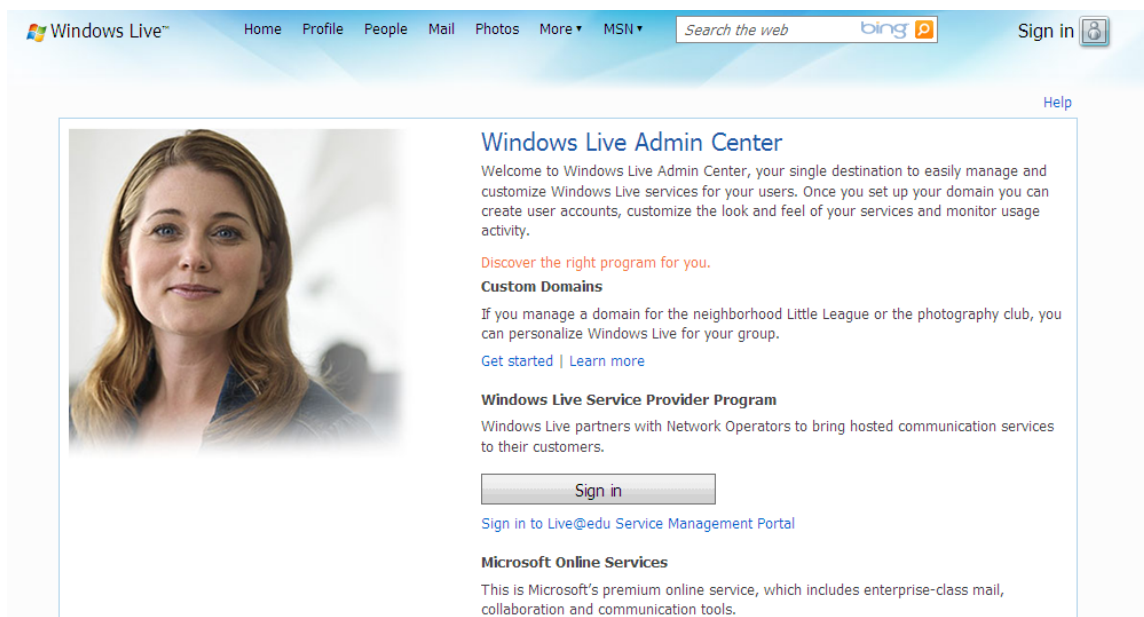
Windows Live™ Home Profile People Mail Photos More ▾ MSN ▾ Search the web bing Sign in

Help

Windows Live Admin Center

Welcome to Windows Live Admin Center, your single destination to easily manage and customize Windows Live services for your users. Once you set up your domain you can create user accounts, customize the look and feel of your services and monitor usage activity.

Discover the right program for you.

Custom Domains

If you manage a domain for the neighborhood Little League or the photography club, you can personalize Windows Live for your group.

Get started | Learn more

Windows Live Service Provider Program

Windows Live partners with Network Operators to bring hosted communication services to their customers.

Sign in

Sign in to Live@edu Service Management Portal

Microsoft Online Services

This is Microsoft's premium online service, which includes enterprise-class mail, collaboration and communication tools.